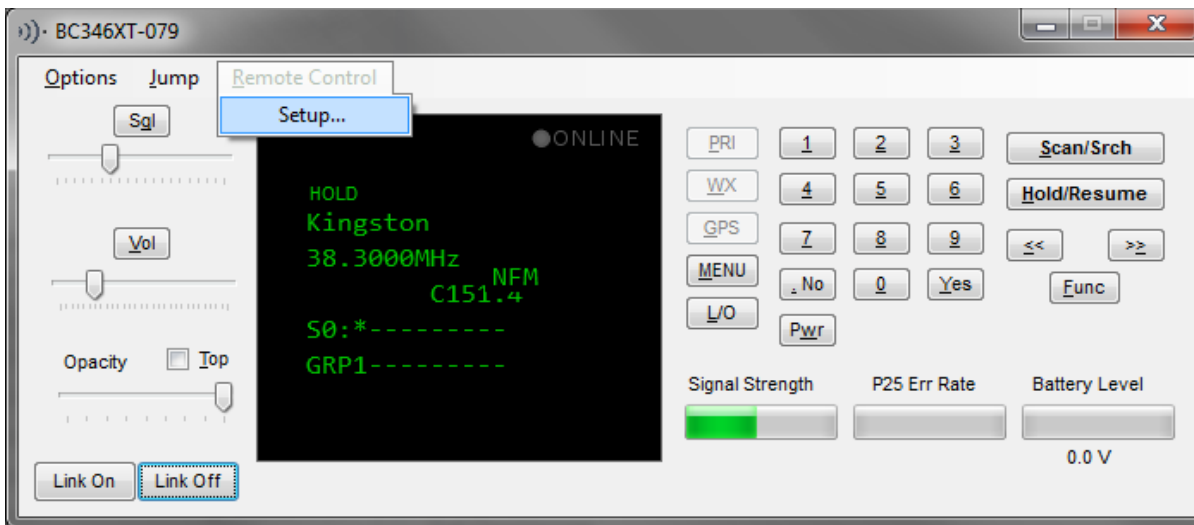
BC346XT-079

Options Jump Remote Control

Setup...

Sql

Vol

Opacity Top

Link On Link Off

ONLINE

HOLD
Kingston
38.3000MHz
NFM
C151.4
S0:*---------
GRP1---------

PRI
WX
GPS
MENU
L/O

1 2 3
4 5 6
7 8 9
. No 0 Yes
Pwr

Scan/Srch
Hold/Resume
<< >>
Func

Signal Strength
P25 Err Rate
Battery Level
0.0 V